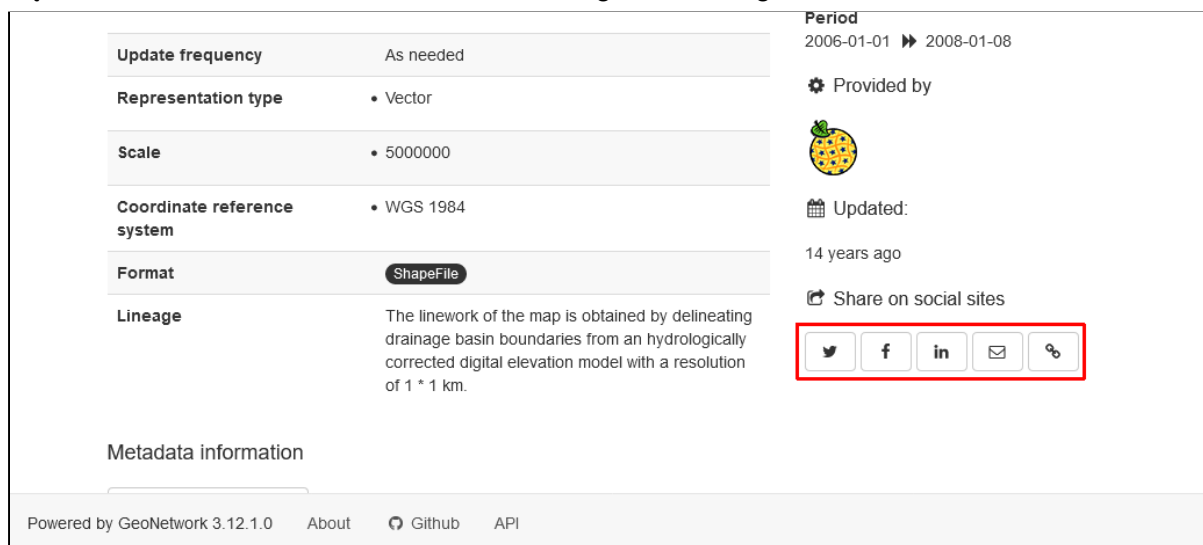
| | |
|---|---|
| Update frequency | As needed |
| Representation type | • Vector |
| Scale | • 5000000 |
| Coordinate reference system | • WGS 1984 |
| Format | ShapeFile |
| Lineage | The linework of the map is obtained by delineating drainage basin boundaries from an hydrologically corrected digital elevation model with a resolution of 1 * 1 km. |

Metadata information

Period
2006-01-01 ⏩ 2008-01-08

Provided by

Updated:

14 years ago

Share on social sites

Powered by GeoNetwork 3.12.1.0 About Github API